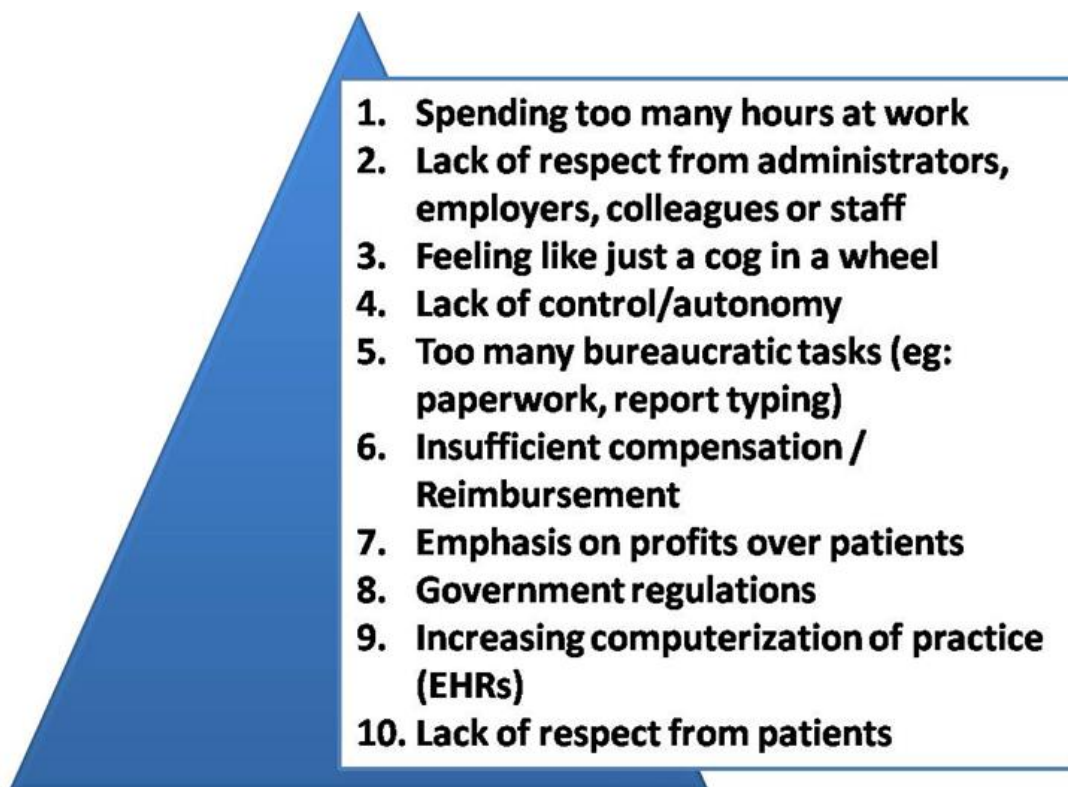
1. Spending too many hours at work
2. Lack of respect from administrators, employers, colleagues or staff
3. Feeling like just a cog in a wheel
4. Lack of control/autonomy
5. Too many bureaucratic tasks (eg: paperwork, report typing)
6. Insufficient compensation / Reimbursement
7. Emphasis on profits over patients
8. Government regulations
9. Increasing computerization of practice (EHRs)
10. Lack of respect from patients